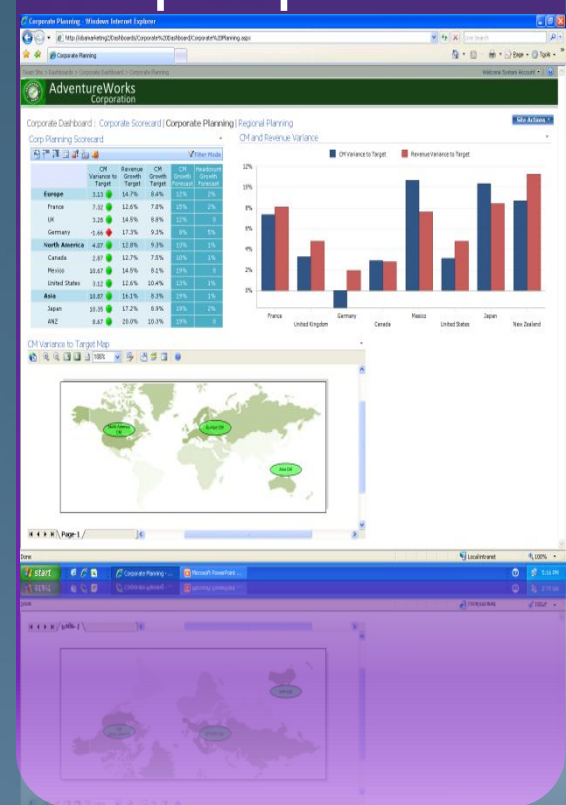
Corporate Planning - Windows Internet Explorer

http://sbamarketing2/Dashboards/Corporate%20Dashboard/Corporate%20Planning.aspx

Live Search

Corporate Planning

Page ▾ Tools ▾

Team Site > Dashboards > Corporate Dashboard > Corporate Planning

Welcome System Account ▾

AdventureWorks Corporation

Corporate Dashboard : Corporate Scorecard | Corporate Planning | Regional Planning

Site Actions ▾

Corp Planning Scorecard

Filter Mode

| | CM Variance to Target | Revenue Growth Target | CM Growth Target | CM Growth Forecast | Headcount Growth Forecast |
|---|---|---|---|---|---|
| Europe | 3.15 | 14.7% | 8.6% | 12% | 2% |
| France | 7.32 | 12.6% | 7.8% | 15% | 2% |
| UK | 3.26 | 14.5% | 8.8% | 12% | 0 |
| Germany | -1.46 | 17.3% | 9.3% | 9% | 5% |
| North America | 4.07 | 12.8% | 9.3% | 13% | 1% |
| Canada | 2.87 | 12.7% | 7.5% | 10% | 1% |
| Mexico | 10.67 | 14.5% | 8.1% | 19% | 0 |
| United States | 3.12 | 12.6% | 10.4% | 13% | 1% |
| Asia | 10.87 | 19.1% | 8.3% | 19% | 1% |
| Japan | 10.35 | 17.2% | 8.9% | 19% | 2% |
| ANZ | 8.67 | 20.0% | 10.3% | 19% | 0 |

CM and Revenue Variance

CM Variance to Target   Revenue Variance to Target

12%
10%
8%
6%
4%
2%
0%

France
United Kingdom
Germany
Canada
Mexico
United States
Japan
New Zealand

CM Variance to Target Map

100%

North America CM

Europe CM

Asia CM

Page-1

Done

Local intranet

100%

start

Corporate Planning - ...

Microsoft PowerPoint ...

5:15 PM